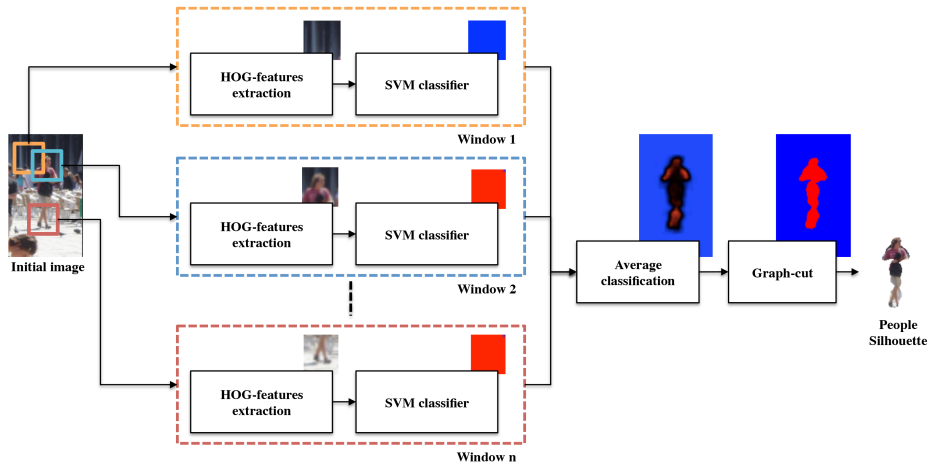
HOG-features extraction

SVM classifier

Window 1

Initial image

HOG-features extraction

SVM classifier

Window 2

HOG-features extraction

SVM classifier

Window n

Average classification

Graph-cut

People Silhouette